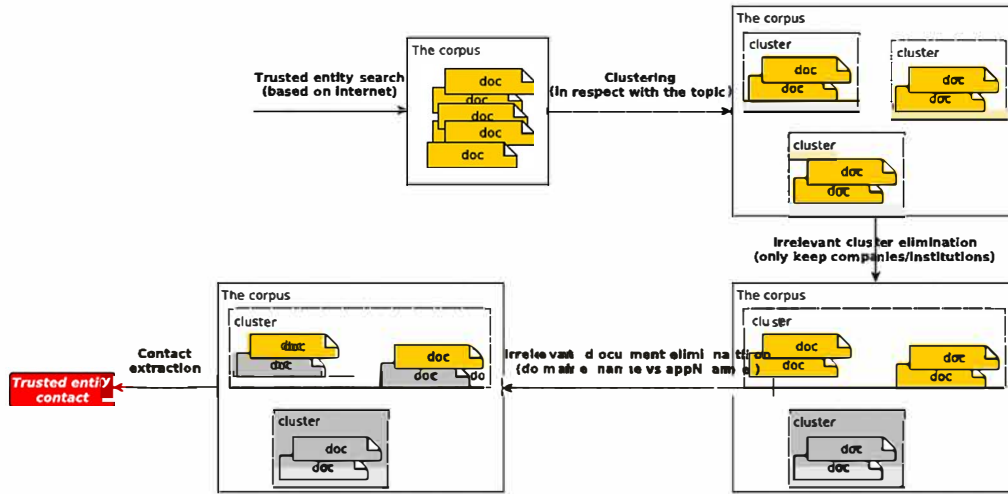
Trusted entity search (based on internet)

The corpus

doc
doc
doc
doc
doc

Clustering (in respect with the topic)

The corpus

cluster
doc
doc

cluster
doc
doc

cluster
doc
doc

Irrelevant cluster elimination (only keep companies/institutions)

The corpus

cluster
doc
doc
doc
doc

cluster
doc
doc

Irrelevant document elimination (domain name vs appName)

The corpus

cluster
doc
doc
doc
doc
do

cluster
doc
doc

Contact extraction

Trusted entity contact